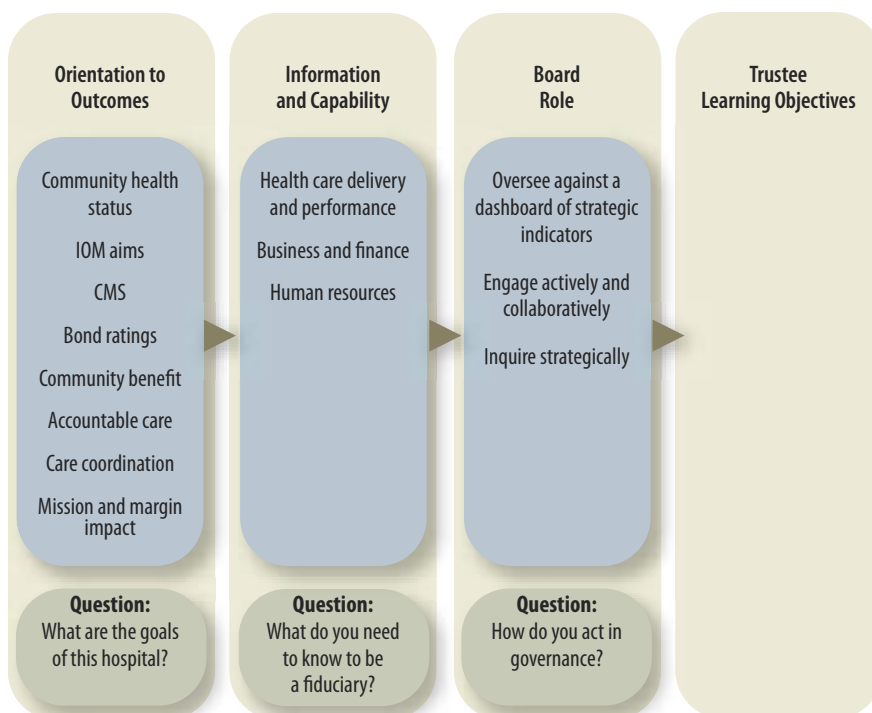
Orientation to Outcomes

Community health status

IOM aims

CMS

Bond ratings

Community benefit

Accountable care

Care coordination

Mission and margin impact

Question:
What are the goals of this hospital?

Information and Capability

Health care delivery and performance

Business and finance

Human resources

Question:
What do you need to know to be a fiduciary?

Board Role

Oversee against a dashboard of strategic indicators

Engage actively and collaboratively

Inquire strategically

Question:
How do you act in governance?

Trustee Learning Objectives